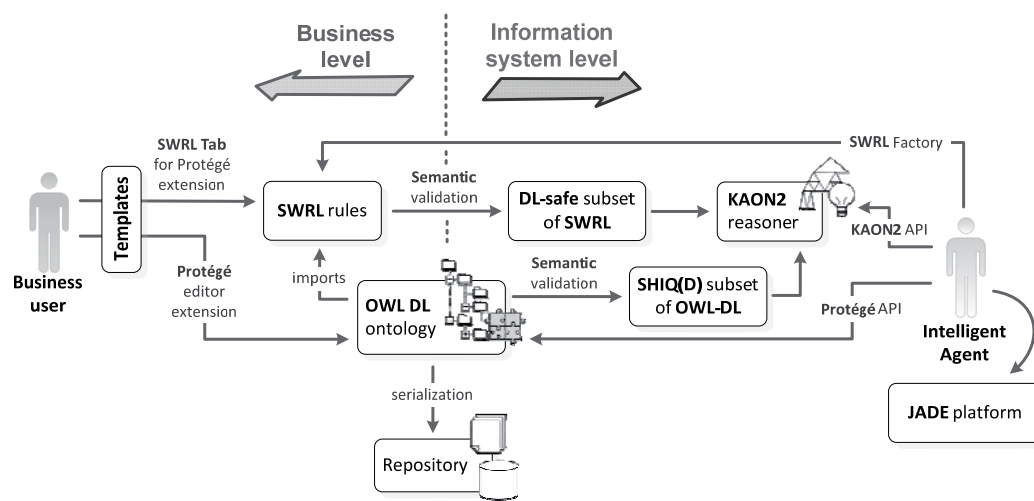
Business level

Information system level

SWRL Factory

SWRL Tab for Protégé extension

Templates

Business user

SWRL rules

Semantic validation

DL-safe subset of SWRL

KAON2 reasoner

KAON2 API

Protégé editor extension

imports

OWL DL ontology

Semantic validation

SHIQ(D) subset of OWL-DL

Protégé API

Intelligent Agent

serialization

Repository

JADE platform